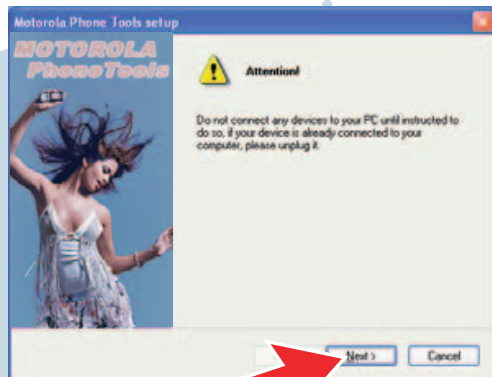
Motorola Phone Tools setup

MOTOROLA PhoneTools

Attention!

Do not connect any devices to your PC until instructed to do so, if your device is already connected to your computer, please unplug it.

Next >

Cancel